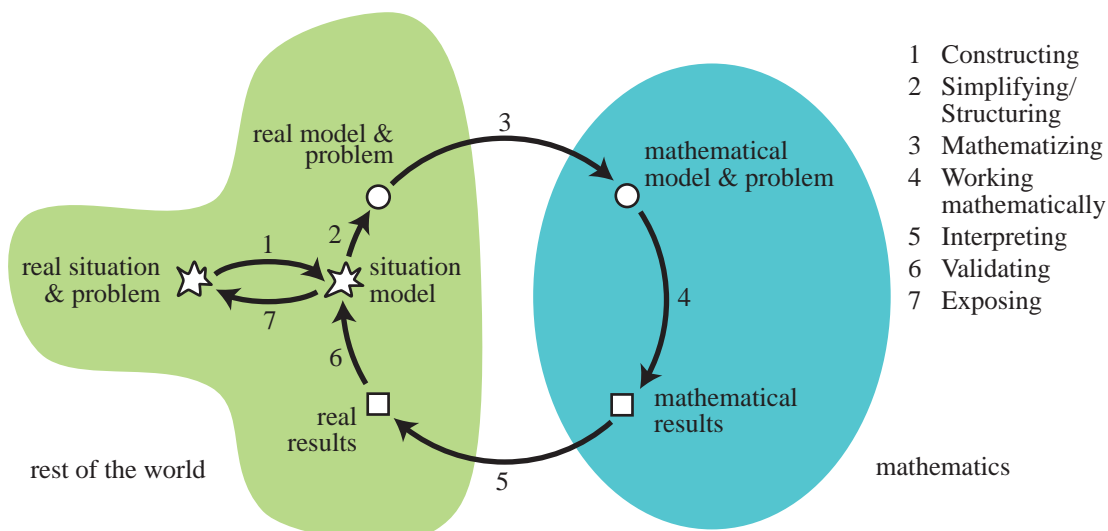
real model & problem

3

mathematical model & problem

1 Constructing
2 Simplifying/ Structuring
3 Mathematizing
4 Working mathematically
5 Interpreting
6 Validating
7 Exposing

2

1

real situation & problem

situation model

7

4

6

real results

mathematical results

rest of the world

5

mathematics